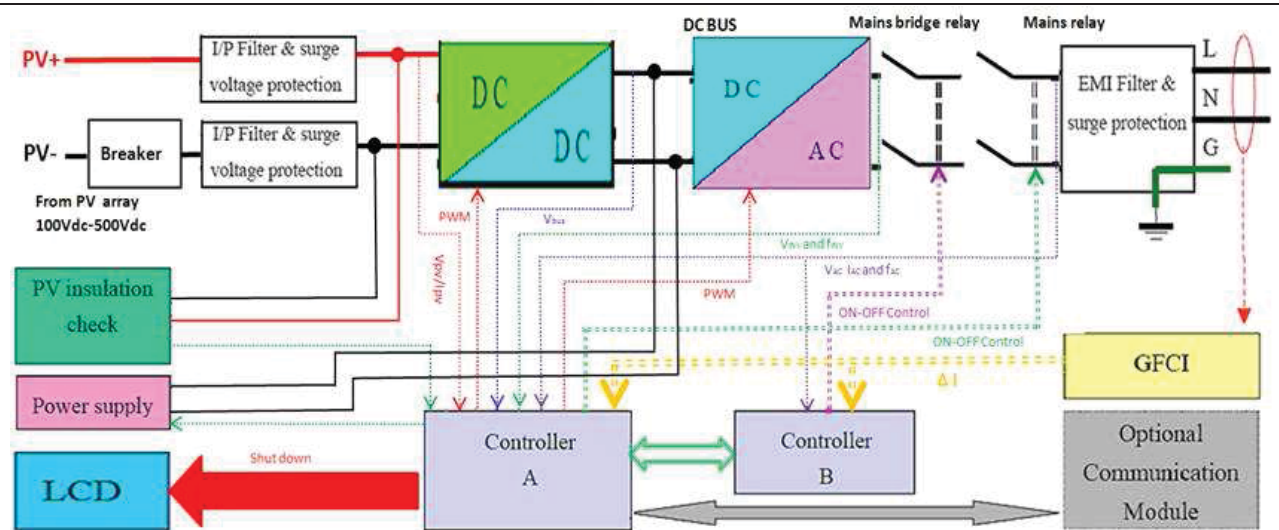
PV+

I/P Filter & surge voltage protection

DC BUS

Mains bridge relay

Mains relay

DC

DC

DC

AC

EMI Filter & surge protection

L

N

G

PV-

Breaker

I/P Filter & surge voltage protection

From PV array 100Vdc-500Vdc

PWM

Vpv/Ipv

Vbus

Vinv and finv

Vac Iac and fac

PWM

ON-OFF Control

ON-OFF Control

ΔI

PV insulation check

Power supply

GFCI

Controller A

Controller B

Optional Communication Module

Shut down

LCD